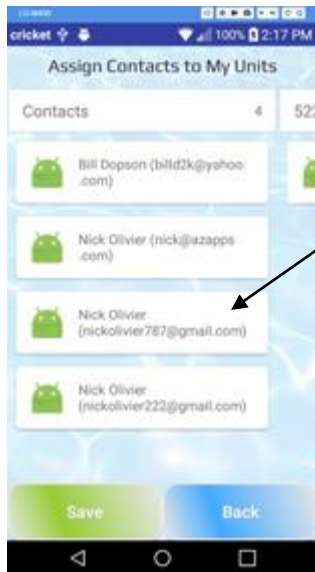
cricket
100% 2:17 PM
Assign Contacts to My Units
Contacts 4
522
Bill Dopson (billd2k@yahoo.com)
Nick Olivier (nick@azapps.com)
Nick Olivier (nickolivier787@gmail.com)
Nick Olivier (nickolivier222@gmail.com)
Save
Back